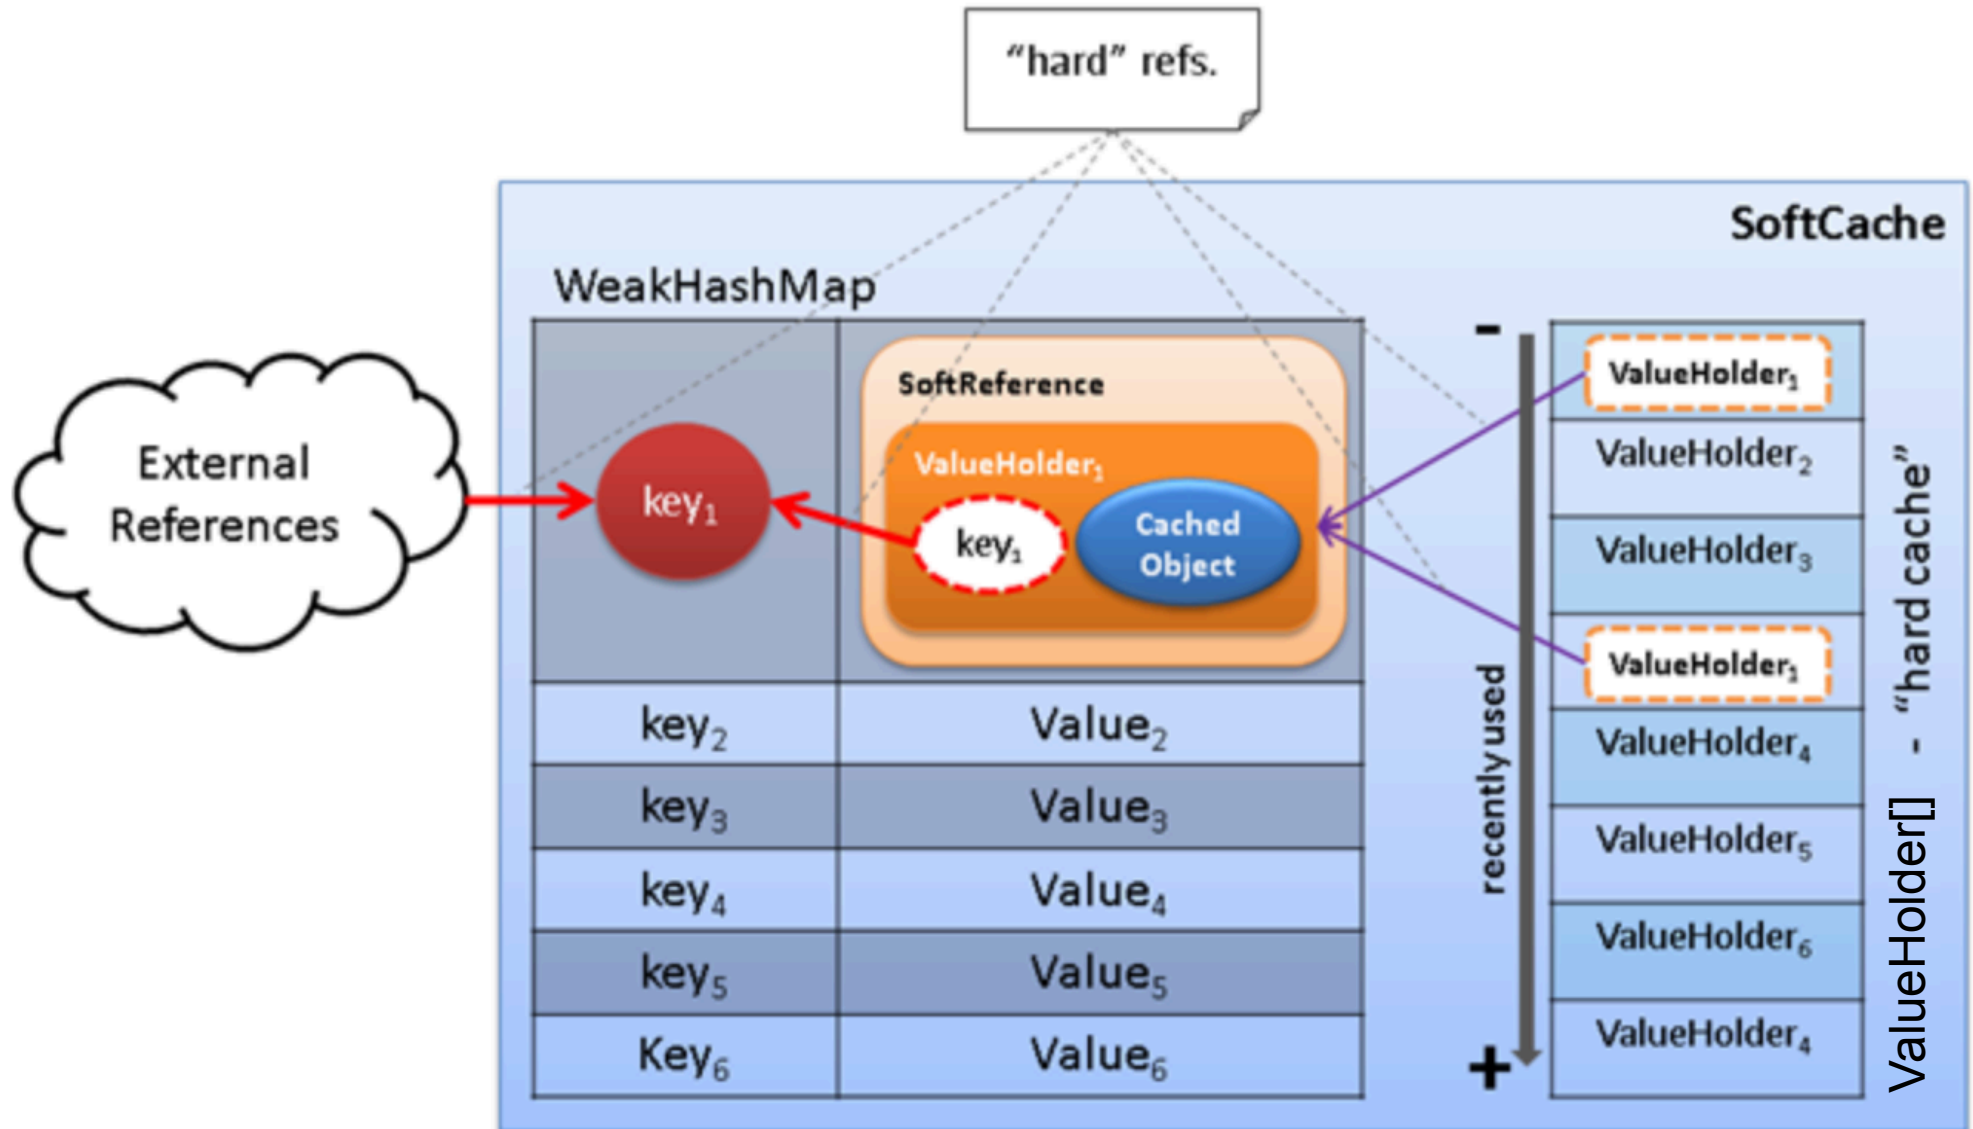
"hard" refs.

SoftCache

WeakHashMap

External References

$key_1$

SoftReference

$ValueHolder_1$

$key_1$

Cached Object

| $key_2$ | $Value_2$ |
|---|---|
| $key_3$ | $Value_3$ |
| $key_4$ | $Value_4$ |
| $key_5$ | $Value_5$ |
| $Key_6$ | $Value_6$ |

-

recently used

+

$ValueHolder_1$
$ValueHolder_2$
$ValueHolder_3$
$ValueHolder_1$
$ValueHolder_4$
$ValueHolder_5$
$ValueHolder_6$
$ValueHolder_4$

ValueHolder[] - "hard cache"